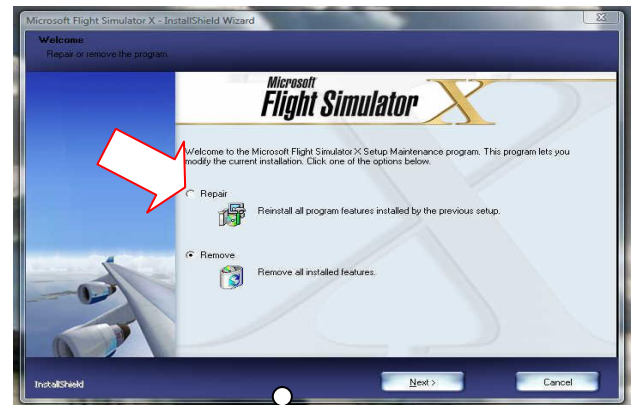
Microsoft Flight Simulator X - InstallShield Wizard

Welcome
Repair or remove the program.

Microsoft
Flight Simulator X

Welcome to the Microsoft Flight Simulator X Setup Maintenance program. This program lets you modify the current installation. Click one of the options below.

Repair
Reinstall all program features installed by the previous setup.

Remove
Remove all installed features.

InstallShield

Next >

Cancel